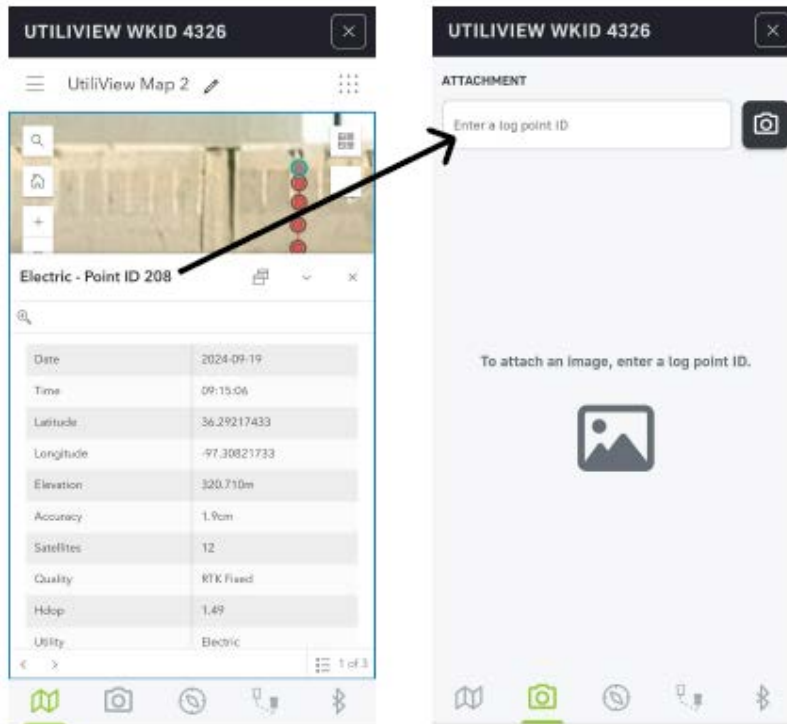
UTILIVIEW WKID 4326

UtiliView Map 2

Electric - Point ID 208

| Date | 2024-09-19 |
|---|---|
| Time | 09:15:06 |
| Latitude | 36.29217433 |
| Longitude | -97.30821733 |
| Elevation | 320.710m |
| Accuracy | 1.9cm |
| Satellites | 12 |
| Quality | RTK Fixed |
| Hdop | 1.49 |
| Utility | Electric |

1 of 3

UTILIVIEW WKID 4326

ATTACHMENT

Enter a log point ID

To attach an image, enter a log point ID.